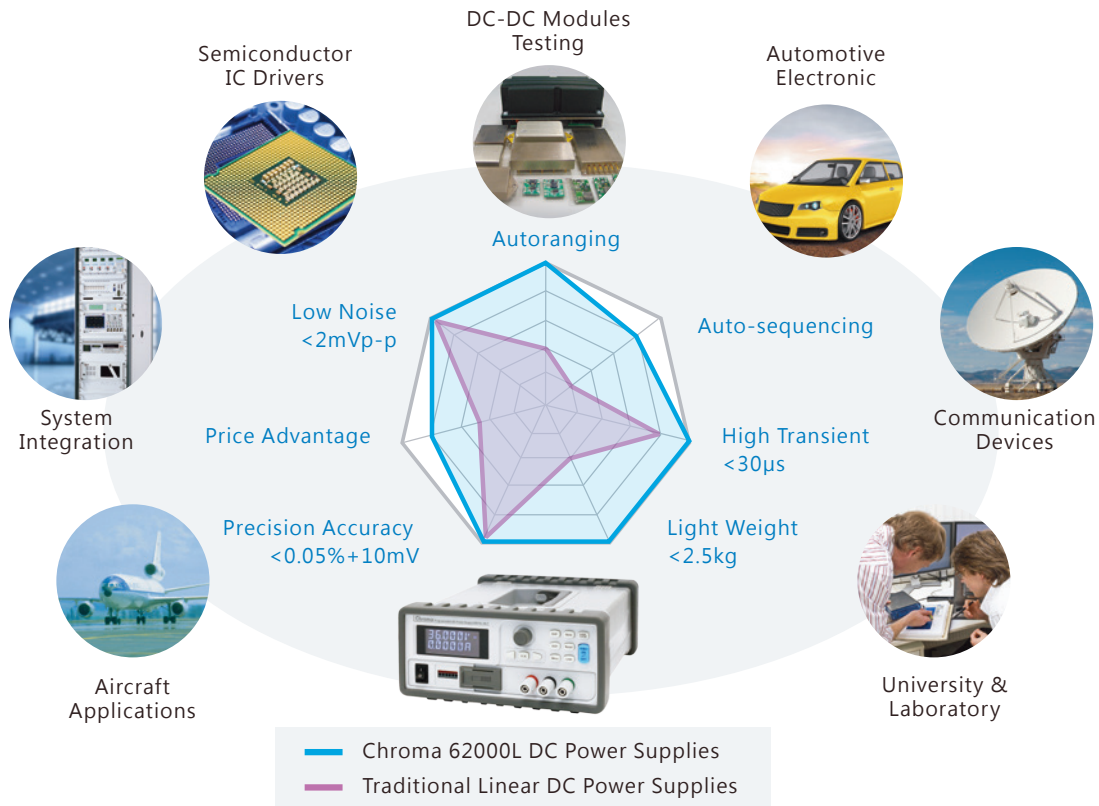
DC-DC Modules Testing

Semiconductor IC Drivers

Automotive Electronic

Autoranging

Low Noise <2mVp-p

Auto-sequencing

System Integration

Communication Devices

Price Advantage

High Transient <30μs

Precision Accuracy <0.05%+10mV

Light Weight <2.5kg

Aircraft Applications

University & Laboratory

Chroma 62000L DC Power Supplies

Traditional Linear DC Power Supplies